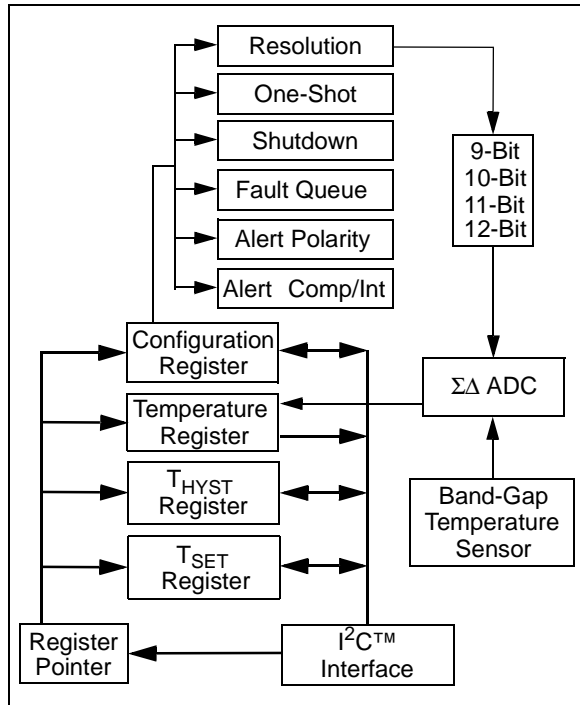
Resolution

One-Shot

Shutdown

Fault Queue

Alert Polarity

Alert Comp/Int

9-Bit
10-Bit
11-Bit
12-Bit

Configuration Register

Temperature Register

$T_{HYST}$ Register

$T_{SET}$ Register

$\Sigma\Delta$ ADC

Band-Gap Temperature Sensor

Register Pointer

$I^2C$™ Interface